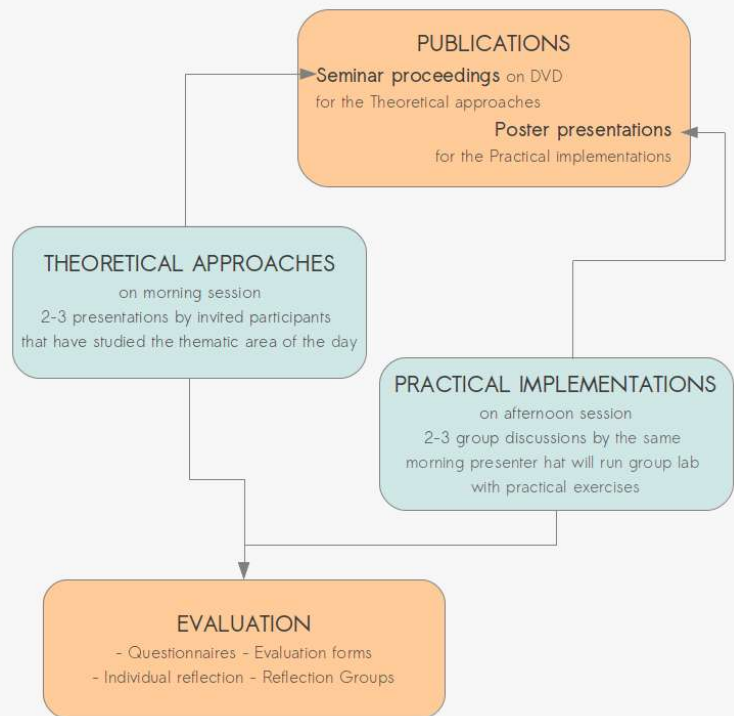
PUBLICATIONS
Seminar proceedings on DVD
for the Theoretical approaches
Poster presentations
for the Practical implementations

THEORETICAL APPROACHES
on morning session
2-3 presentations by invited participants
that have studied the thematic area of the day

PRACTICAL IMPLEMENTATIONS
on afternoon session
2-3 group discussions by the same
morning presenter hat will run group lab
with practical exercises

EVALUATION
- Questionnaires - Evaluation forms
- Individual reflection - Reflection Groups